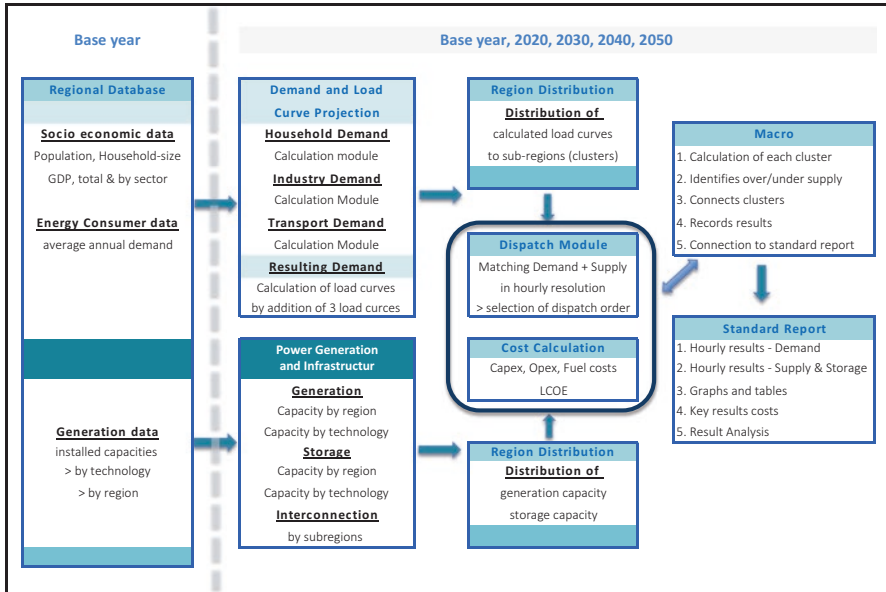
Base year

Base year, 2020, 2030, 2040, 2050

Regional Database

Socio economic data
Population, Household-size
GDP, total & by sector

Energy Consumer data
average annual demand

Generation data
installed capacities
> by technology
> by region

Demand and Load Curve Projection

Household Demand
Calculation module

Industry Demand
Calculation Module

Transport Demand
Calculation Module

Resulting Demand
Calculation of load curves by addition of 3 load curces

Power Generation and Infrastructur

Generation
Capacity by region
Capacity by technology

Storage
Capacity by region
Capacity by technology

Interconnection
by subregions

Region Distribution

Distribution of
calculated load curves to sub-regions (clusters)

Dispatch Module
Matching Demand + Supply in hourly resolution
> selection of dispatch order

Cost Calculation
Capex, Opex, Fuel costs
LCOE

Region Distribution

Distribution of
generation capacity
storage capacity

Macro
1. Calculation of each cluster
2. Identifies over/under supply
3. Connects clusters
4. Records results
5. Connection to standard report

Standard Report
1. Hourly results - Demand
2. Hourly results - Supply & Storage
3. Graphs and tables
4. Key results costs
5. Result Analysis